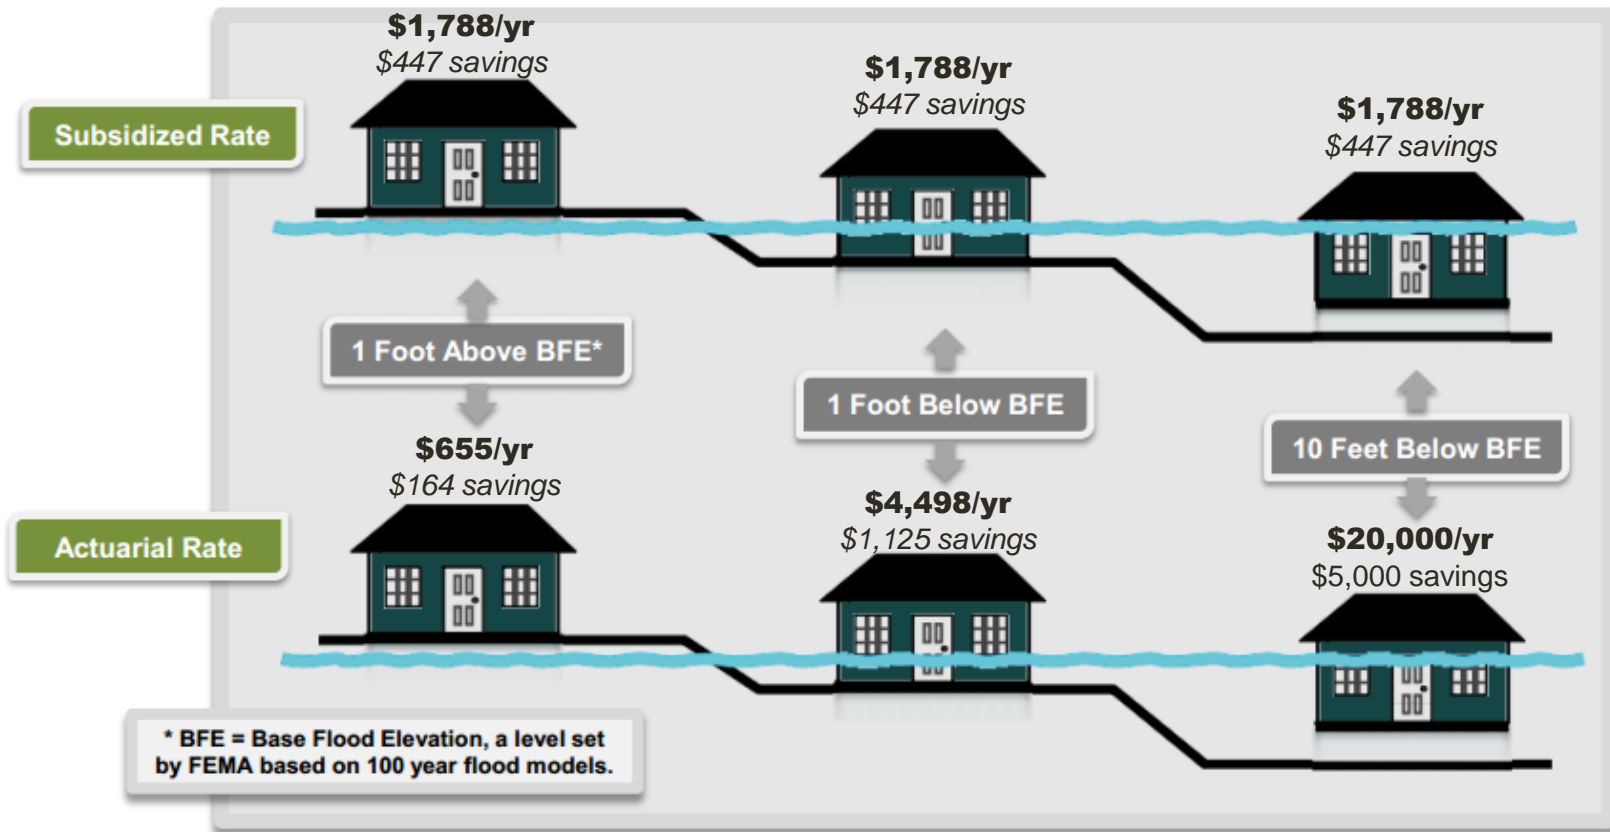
$1,788/yr
$447 savings

Subsidized Rate

$1,788/yr
$447 savings

$1,788/yr
$447 savings

1 Foot Above BFE*

1 Foot Below BFE

10 Feet Below BFE

$655/yr
$164 savings

Actuarial Rate

$4,498/yr
$1,125 savings

$20,000/yr
$5,000 savings

* BFE = Base Flood Elevation, a level set by FEMA based on 100 year flood models.